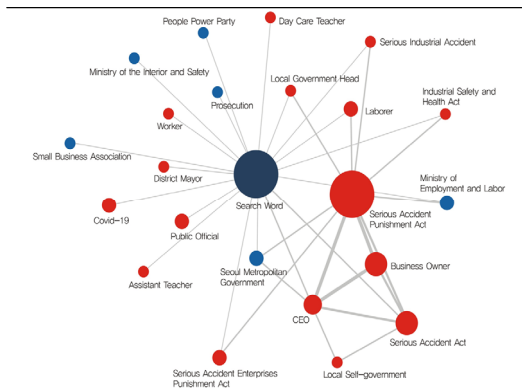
People Power Party
Day Care Teacher
Serious Industrial Accident
Ministry of the Interior and Safety
Local Government Head
Industrial Safety and Health Act
Prosecution
Laborer
Worker
Small Business Association
Ministry of Employment and Labor
District Mayor
Search Word
Serious Accident Punishment Act
Covid-19
Public Official
Seoul Metropolitan Government
Business Owner
Assistant Teacher
CEO
Serious Accident Act
Serious Accident Enterprises Punishment Act
Local Self-government